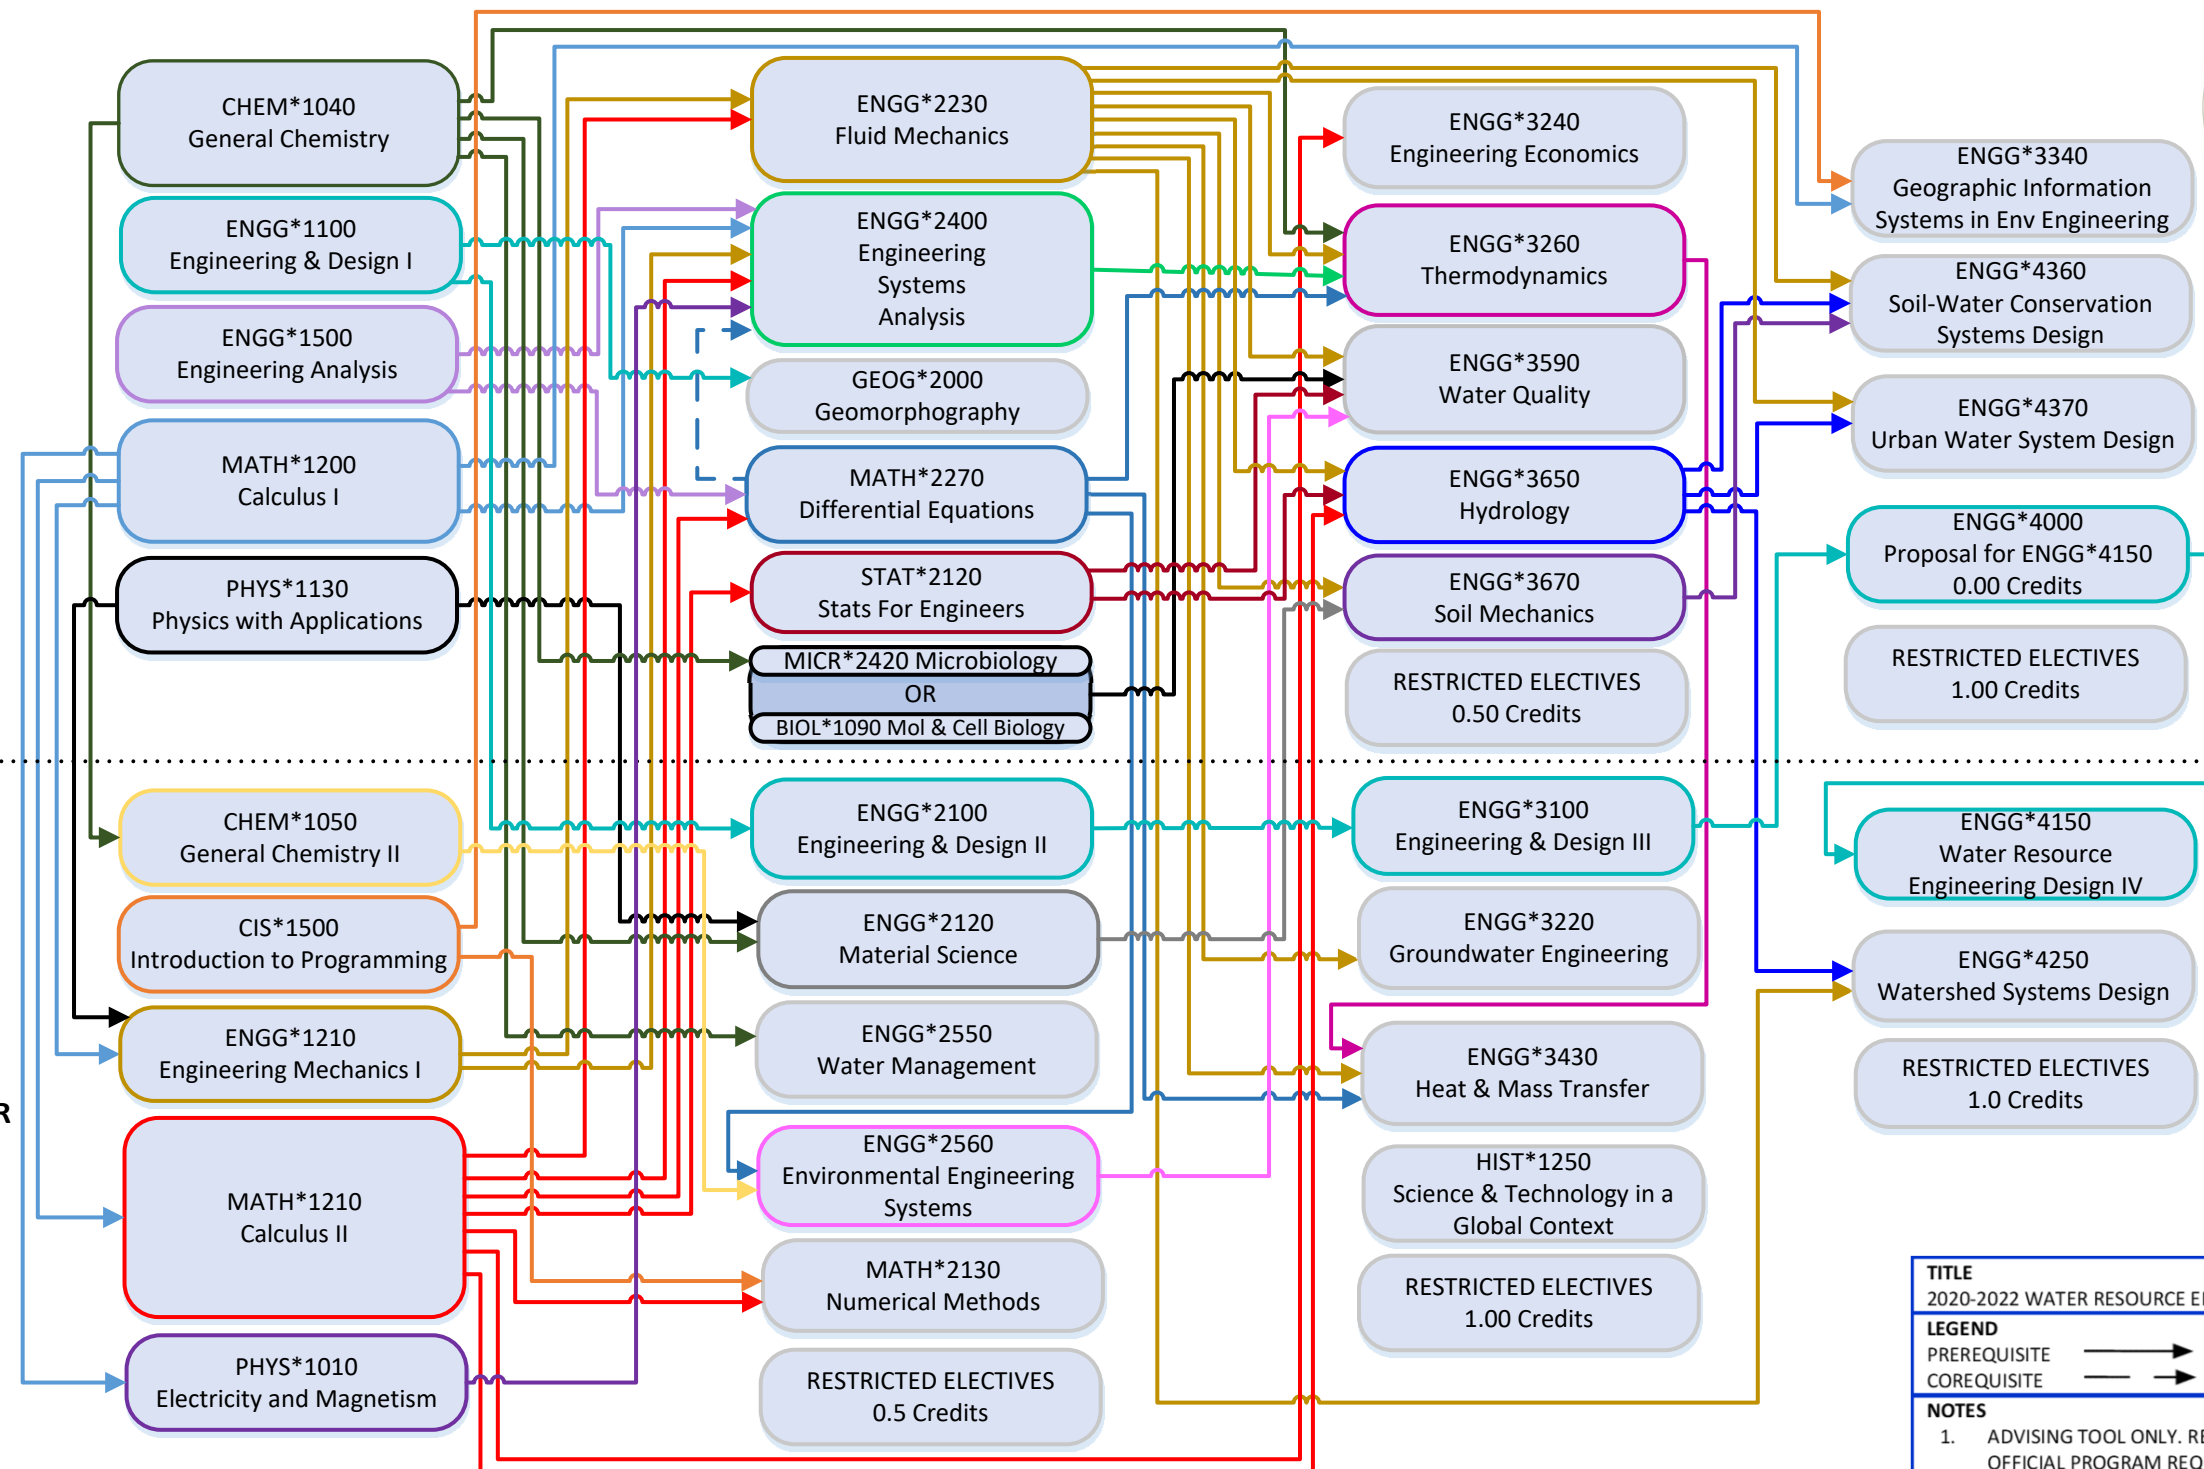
CHEM*1040
General Chemistry

ENGG*1100
Engineering & Design I

ENGG*1500
Engineering Analysis

MATH*1200
Calculus I

PHYS*1130
Physics with Applications

ENGG*2230
Fluid Mechanics

ENGG*2400
Engineering Systems Analysis

GEOG*2000
Geomorphography

MATH*2270
Differential Equations

STAT*2120
Stats For Engineers

MICR*2420 Microbiology
OR
BIOL*1090 Mol & Cell Biology

ENGG*3240
Engineering Economics

ENGG*3260
Thermodynamics

ENGG*3590
Water Quality

ENGG*3650
Hydrology

ENGG*3670
Soil Mechanics

RESTRICTED ELECTIVES
0.50 Credits

ENGG*3340
Geographic Information Systems in Env Engineering

ENGG*4360
Soil-Water Conservation Systems Design

ENGG*4370
Urban Water System Design

ENGG*4000
Proposal for ENGG*4150
0.00 Credits

RESTRICTED ELECTIVES
1.00 Credits

CHEM*1050
General Chemistry II

CIS*1500
Introduction to Programming

ENGG*1210
Engineering Mechanics I

MATH*1210
Calculus II

PHYS*1010
Electricity and Magnetism

ENGG*2100
Engineering & Design II

ENGG*2120
Material Science

ENGG*2550
Water Management

ENGG*2560
Environmental Engineering Systems

MATH*2130
Numerical Methods

RESTRICTED ELECTIVES
0.5 Credits

ENGG*3100
Engineering & Design III

ENGG*3220
Groundwater Engineering

ENGG*3430
Heat & Mass Transfer

HIST*1250
Science & Technology in a Global Context

RESTRICTED ELECTIVES
1.00 Credits

ENGG*4150
Water Resource Engineering Design IV

ENGG*4250
Watershed Systems Design

RESTRICTED ELECTIVES
1.0 Credits

R

TITLE
2020-2022 WATER RESOURCE E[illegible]
LEGEND
PREREQUISITE
COREQUISITE
NOTES
1. ADVISING TOOL ONLY. R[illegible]
OFFICIAL PROGRAM REQ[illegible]